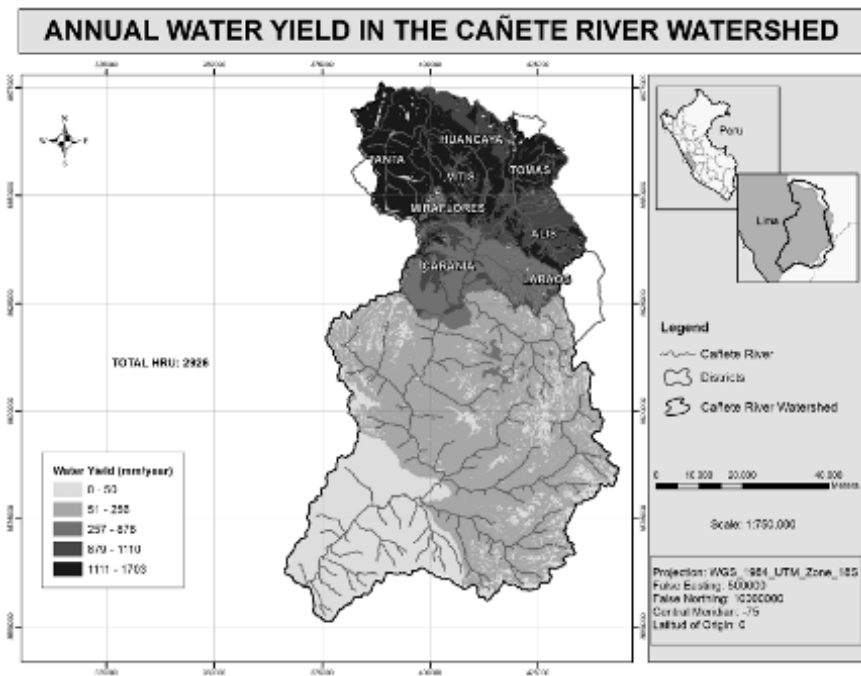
ANNUAL WATER YIELD IN THE CAÑETE RIVER WATERSHED

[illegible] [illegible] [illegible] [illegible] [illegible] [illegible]

N
W E
S

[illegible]ANTA
HUANCAYA
VITIS
TOMAS
MIRAFLORES
ALIS
CARANIA
LARAOS

TOTAL HRU: 2926

Water Yield (mm/year)
0 - 50
51 - 256
257 - 878
879 - 1110
1111 - 1703

Peru
Lima

Legend
Cañete River
Districts
Cañete River Watershed

0 10,000 20,000 40,000 Meters

Scale: 1:750,000

Projection: WGS_1984_UTM_Zone_18S
False Easting: 500000
False Northing: 10000000
Central Meridian: -75
Latitud of Origin: 0